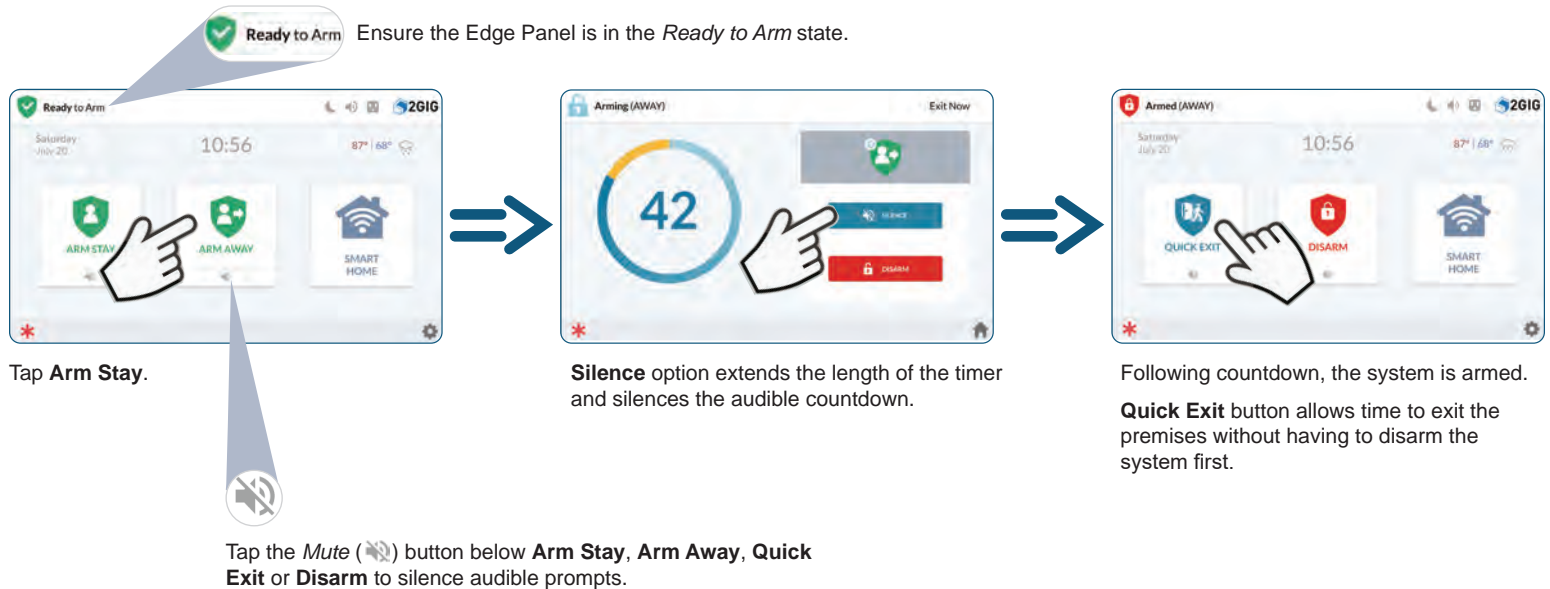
Ready to Arm Ensure the Edge Panel is in the *Ready to Arm* state.

Ready to Arm 2GIG

Saturday July 20

10:56

87° | 68°

ARM STAY

ARM AWAY

SMART HOME

Tap **Arm Stay**.

Arming (AWAY)

Exit Now

42

SILENCE

DISARM

**Silence** option extends the length of the timer and silences the audible countdown.

Armed (AWAY) 2GIG

Saturday July 20

10:56

87° | 68°

QUICK EXIT

DISARM

SMART HOME

Following countdown, the system is armed.

**Quick Exit** button allows time to exit the premises without having to disarm the system first.

Tap the *Mute* ( ) button below **Arm Stay**, **Arm Away**, **Quick Exit** or **Disarm** to silence audible prompts.